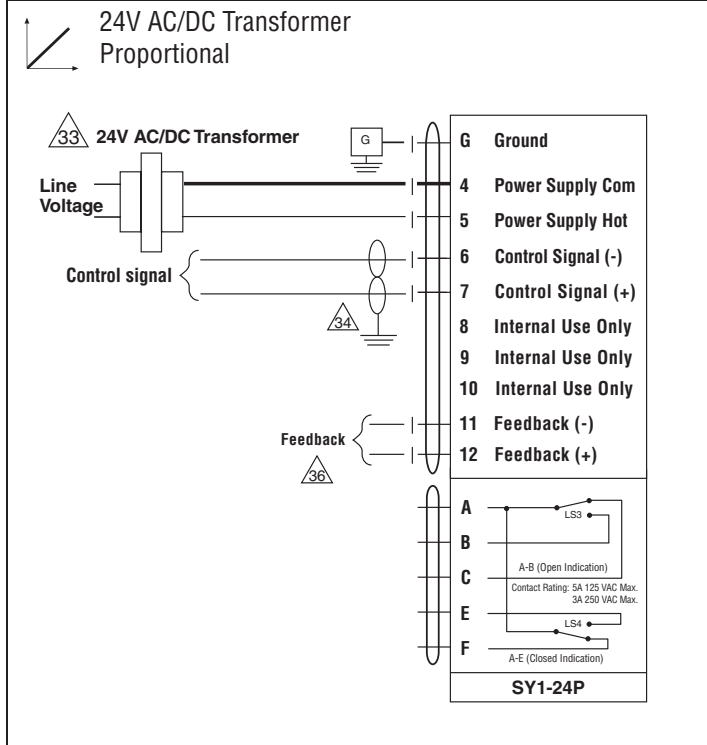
24V AC/DC Transformer
Proportional

33 24V AC/DC Transformer

Line Voltage

G

G Ground
4 Power Supply Com
5 Power Supply Hot
6 Control Signal (-)
7 Control Signal (+)
8 Internal Use Only
9 Internal Use Only
10 Internal Use Only
11 Feedback (-)
12 Feedback (+)

Control signal

34

Feedback

36

A
B
C
E
F

LS3
A-B (Open Indication)
Contact Rating: 5A 125 VAC Max.
3A 250 VAC Max.
LS4
A-E (Closed Indication)

SY1-24P